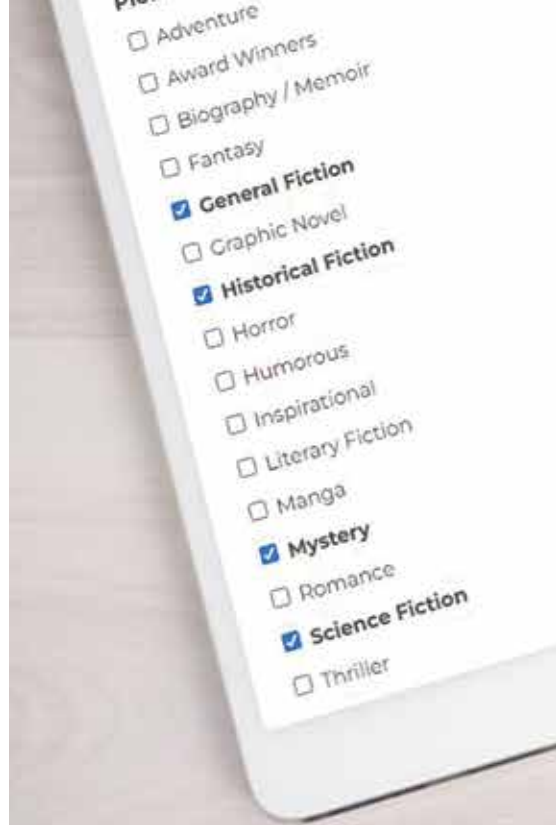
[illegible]

☐ Adventure
☐ Award Winners
☐ Biography / Memoir
☐ Fantasy
☑ **General Fiction**
☐ Graphic Novel
☑ **Historical Fiction**
☐ Horror
☐ Humorous
☐ Inspirational
☐ Literary Fiction
☐ Manga
☑ **Mystery**
☐ Romance
☑ **Science Fiction**
☐ Thriller